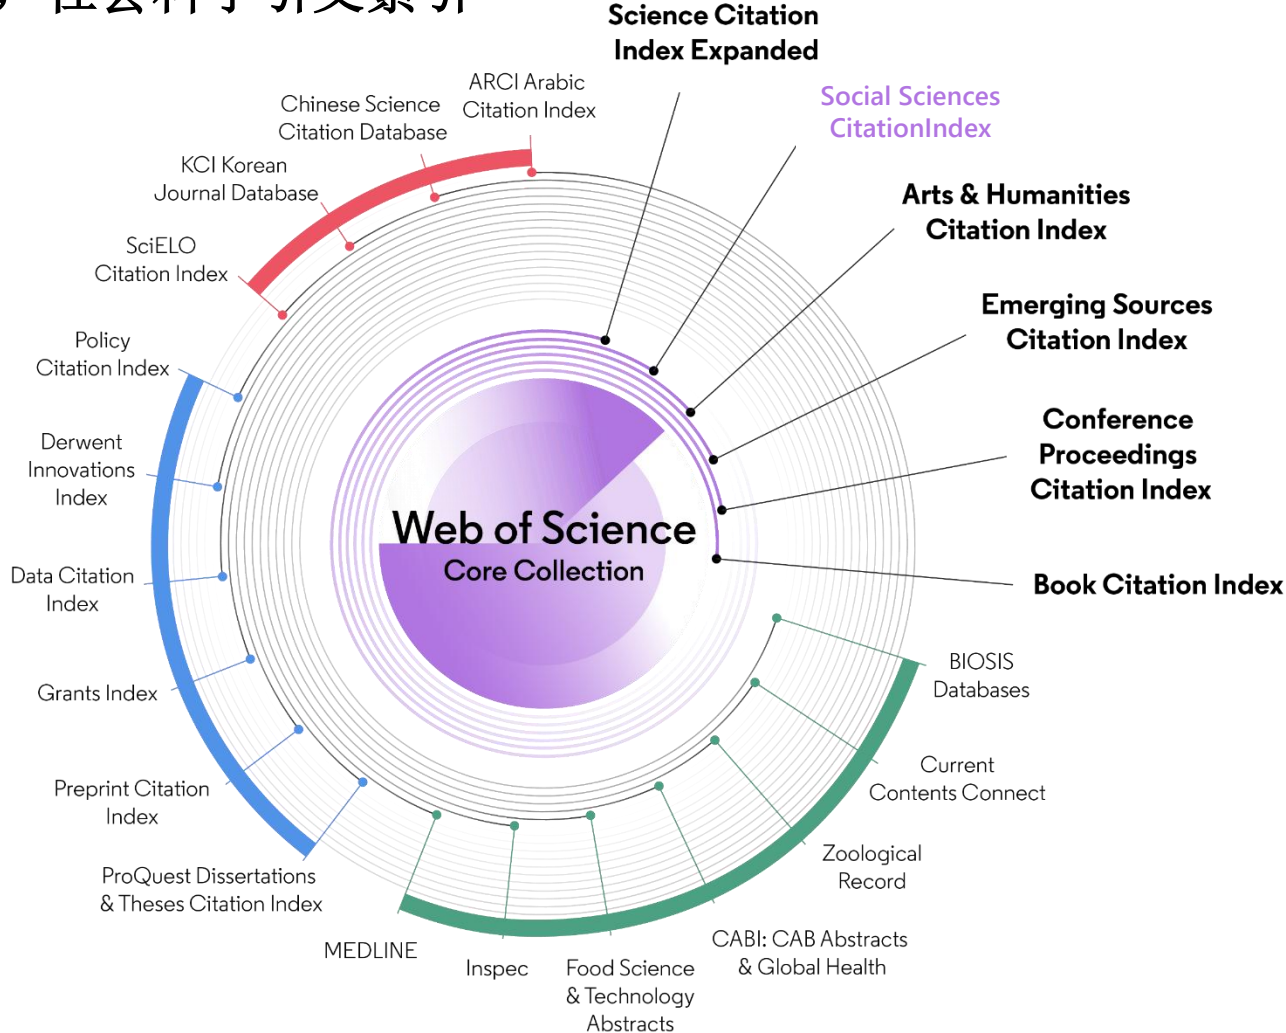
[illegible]

Science Citation Index Expanded

Social Sciences CitationIndex

Arts & Humanities Citation Index

Emerging Sources Citation Index

Conference Proceedings Citation Index

Book Citation Index

ARCI Arabic Citation Index

Chinese Science Citation Database

KCI Korean Journal Database

SciELO Citation Index

Policy Citation Index

Derwent Innovations Index

Data Citation Index

Grants Index

Preprint Citation Index

ProQuest Dissertations & Theses Citation Index

Web of Science
Core Collection

BIOSIS Databases

Current Contents Connect

Zoological Record

CABI: CAB Abstracts & Global Health

Food Science & Technology Abstracts

Inspec

MEDLINE